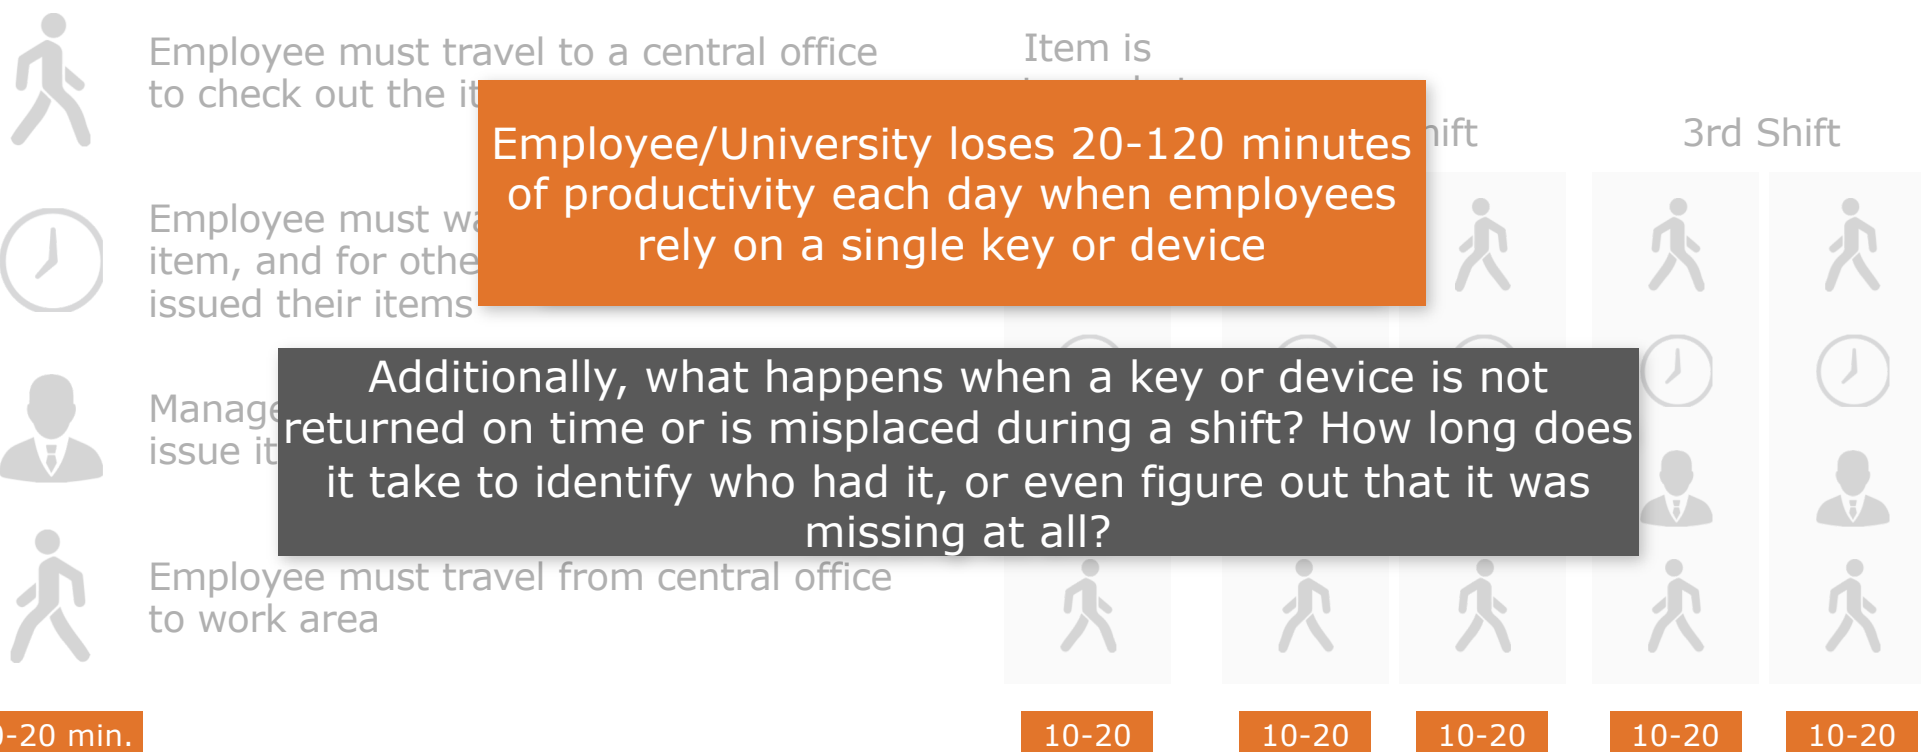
Employee must travel to a central office to check out the it

Item is

Employee/University loses 20-120 minutes of productivity each day when employees rely on a single key or device

ift

3rd Shift

Employee must wa item, and for othe issued their items

Manage issue it

Additionally, what happens when a key or device is not returned on time or is misplaced during a shift? How long does it take to identify who had it, or even figure out that it was missing at all?

Employee must travel from central office to work area

-20 min.

10-20

10-20

10-20

10-20

10-20